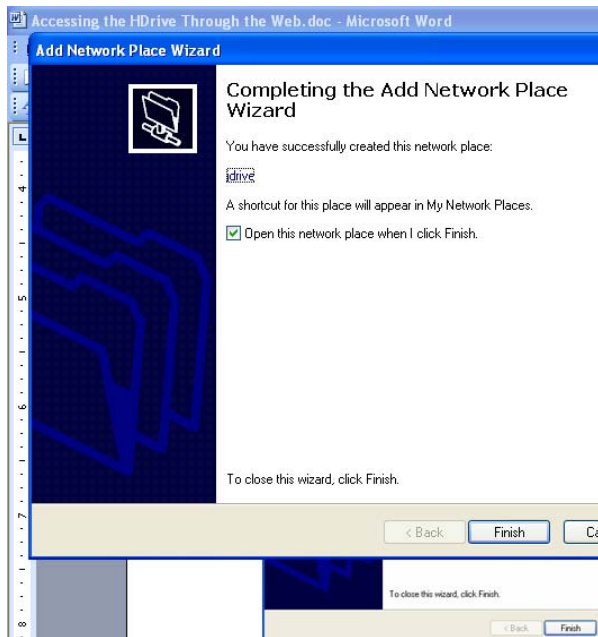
Accessing the HDrive Through the Web.doc - Microsoft Word

Add Network Place Wizard

Completing the Add Network Place Wizard

You have successfully created this network place:

idrive

A shortcut for this place will appear in My Network Places.

Open this network place when I click Finish.

To close this wizard, click Finish.

< Back Finish Ca

To close this wizard, click Finish.

< Back Finish